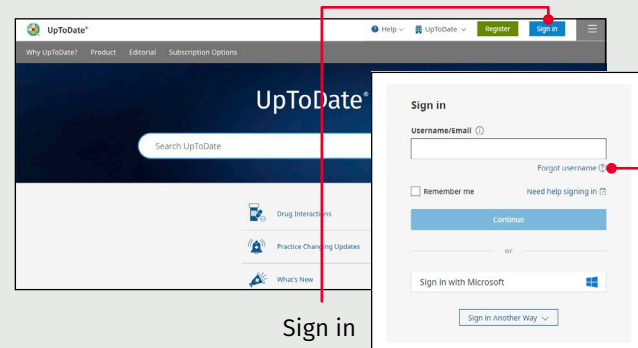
UpToDate®

Help UpToDate Register Sign in

Why UpToDate? Product Editorial Subscription Options

UpToDate®

Search UpToDate

Drug Interactions

Practice Changing Updates

What's New

Sign in

Sign in

Username/Email

Forgot username

Remember me

Need help signing in

Continue

or

Sign in with Microsoft

Sign in Another Way